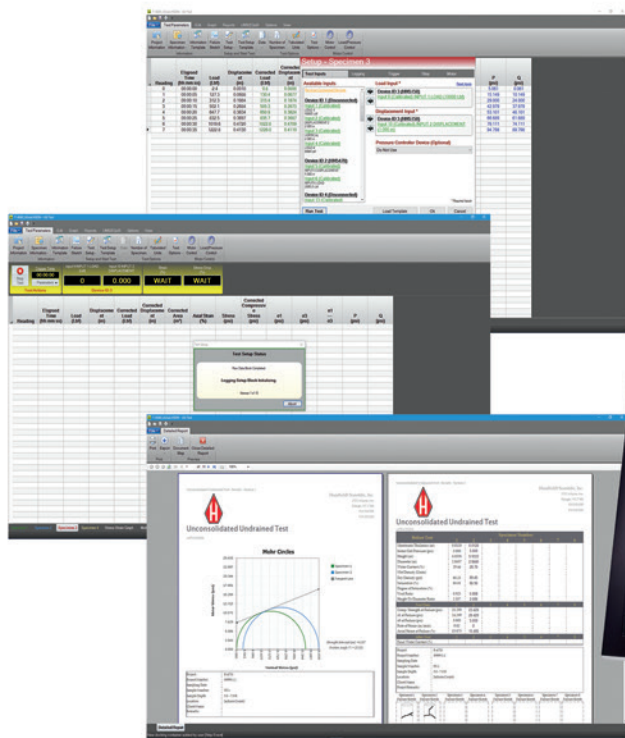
Setup - Specimen 3

Test Inputs

Available Inputs

Load Input *

Displacement Input *

Pressure Controller Device (Optional)

Do Not Use

Run Test

Load Template

OK

Cancel

Reading

Elapsed Time

Load

Displacement

Corrected Load

0

0.000

WAIT

WAIT

Test Setup Status

Logging Setup Block Initializing

Unconsolidated Undrained Test

Mohr Circles

Unconsolidated Undrained Test